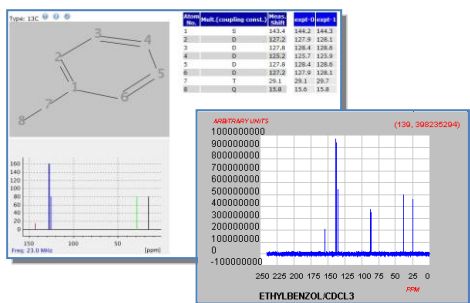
Type: 13C

| Atom No. | Mult.(coupling const.) | Meas. Shift | expt-0 | expt-1 |
|---|---|---|---|---|
| 1 | S | 143.4 | 144.2 | 144.3 |
| 2 | D | 127.2 | 127.9 | 128.1 |
| 3 | D | 127.8 | 128.4 | 128.6 |
| 4 | D | 125.2 | 125.7 | 125.9 |
| 5 | D | 127.8 | 128.4 | 128.6 |
| 6 | D | 127.2 | 127.9 | 128.1 |
| 7 | T | 29.1 | 29.1 | 29.7 |
| 8 | Q | 15.8 | 15.6 | 15.8 |

3
4
2
5
1
6
7
8

160
140
120
100
80
60
40
20
0
150
100
50
[ppm]
Freq: 23.0 MHz

ARBITRARY UNITS
(139, 398235294)
1000000000
900000000
800000000
700000000
600000000
500000000
400000000
300000000
200000000
100000000
0
-100000000
250 225 200 175 150 125 100 75 50 25 0
PPM
ETHYLBENZOL/CDCL3